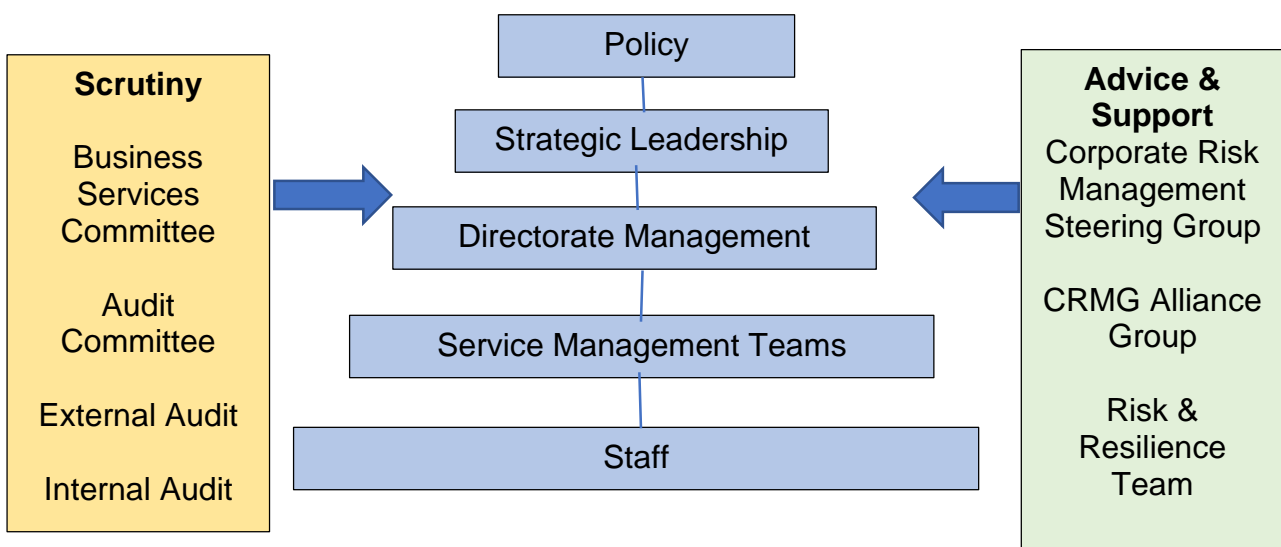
Scrutiny

Business Services Committee

Audit Committee

External Audit

Internal Audit

Policy

Strategic Leadership

Directorate Management

Service Management Teams

Staff

Advice & Support

Corporate Risk Management Steering Group

CRMG Alliance Group

Risk & Resilience Team